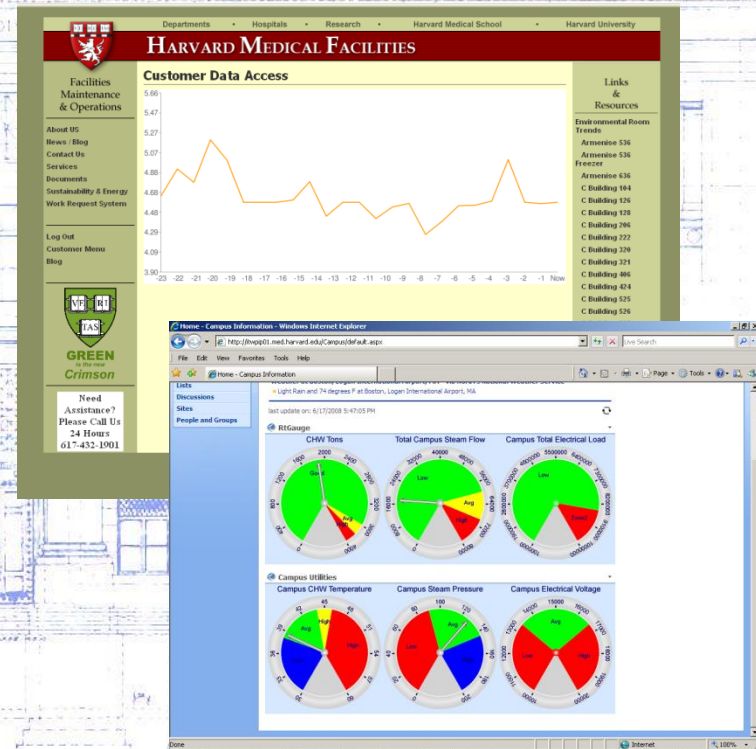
Departments • Hospitals • Research • Harvard Medical School • Harvard University

VE RI TAS

HARVARD MEDICAL FACILITIES

Facilities Maintenance & Operations

About US
News / Blog
Contact Us
Services
Documents
Sustainability & Energy
Work Request System

Log Out
Customer Menu
Blog

VE RI TAS

GREEN is the new Crimson

Need Assistance? Please Call Us 24 Hours 617-432-1901

Customer Data Access

5.66
5.47
5.27
5.07
4.88
4.68
4.48
4.29
4.09
3.90

-23 -22 -21 -20 -19 -18 -17 -16 -15 -14 -13 -12 -11 -10 -9 -8 -7 -6 -5 -4 -3 -2 -1 Now

Links & Resources

Environmental Room Trends
Armenise 536
Armenise 536 Freezer
Armenise 636
C Building 104
C Building 126
C Building 128
C Building 206
C Building 222
C Building 320
C Building 321
C Building 406
C Building 424
C Building 525
C Building 526

Home - Campus Information - Windows Internet Explorer

http://mvpip01.med.harvard.edu/Campus/default.aspx

Live Search

File Edit View Favorites Tools Help

Home - Campus Information

Page • Tools •

Lists
Discussions
Sites
People and Groups

Light Rain and 74 degrees F at Boston, Logan International Airport, MA

last update on: 6/17/2008 5:47:03 PM

RtGauge

CHW Tons
Total Campus Steam Flow
Campus Total Electrical Load

Good
Avg
Low
Avg
High
Low
Good

Campus Utilities

Campus CHW Temperature
Campus Steam Pressure
Campus Electrical Voltage

Avg
High
Low
High
Low
Avg
High
Avg
Low
High

Done
Internet
100%